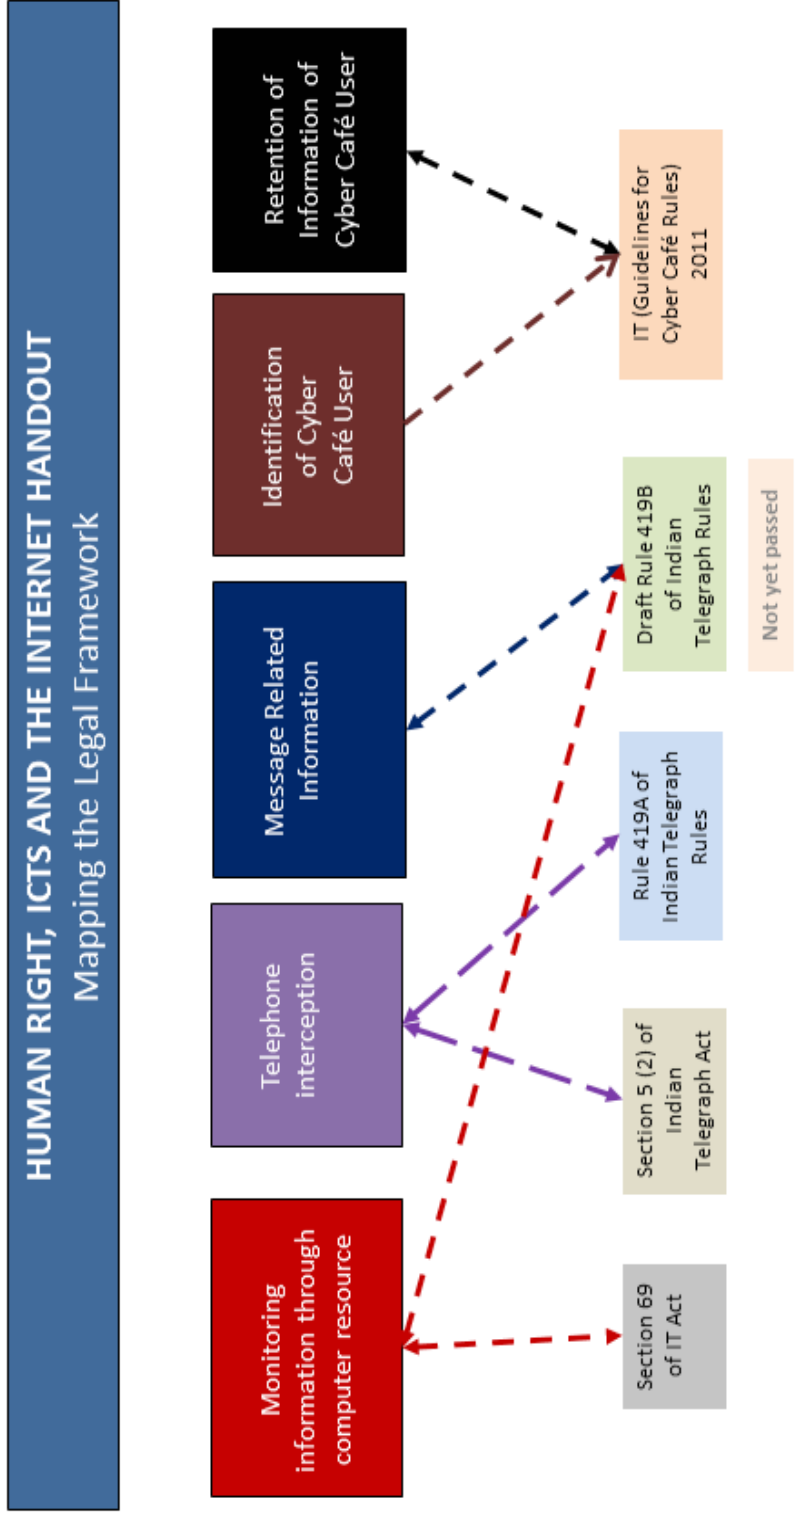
HUMAN RIGHT, ICTS AND THE INTERNET HANDOUT
Mapping the Legal Framework

Monitoring information through computer resource

Telephone interception

Message Related Information

Identification of Cyber Café User

Retention of Information of Cyber Café User

Section 69 of IT Act

Section 5 (2) of Indian Telegraph Act

Rule 419A of Indian Telegraph Rules

Draft Rule 419B of Indian Telegraph Rules

Not yet passed

IT (Guidelines for Cyber Café Rules) 2011